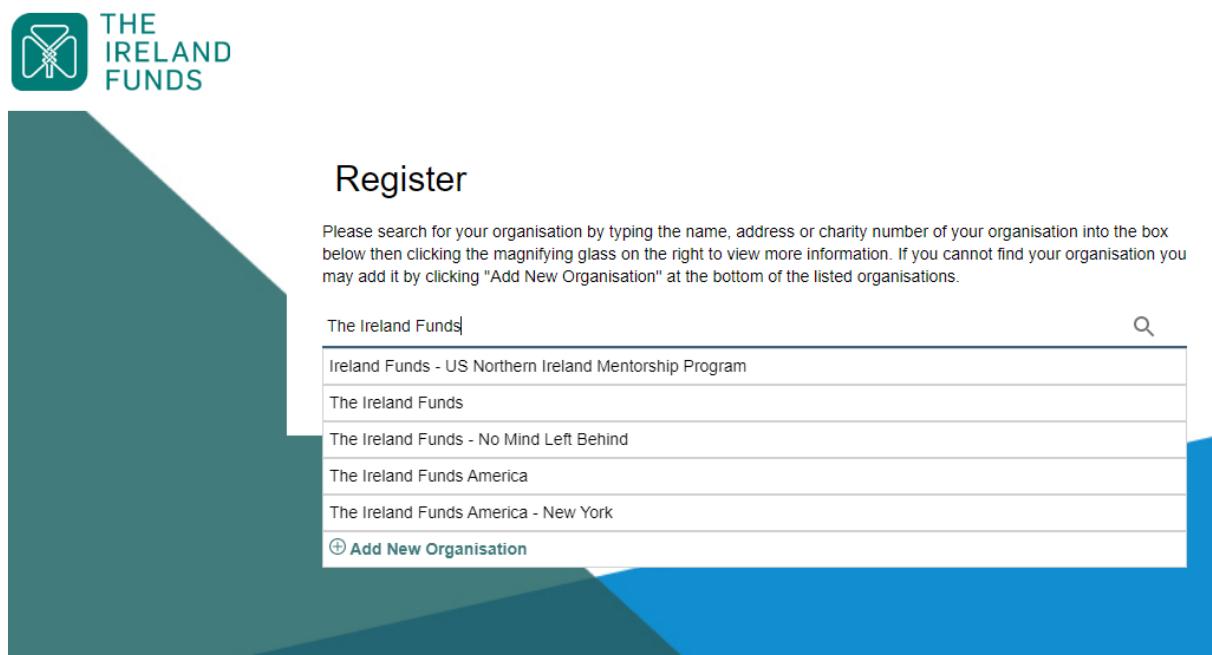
THE IRELAND FUNDS

Register

Please search for your organisation by typing the name, address or charity number of your organisation into the box below then clicking the magnifying glass on the right to view more information. If you cannot find your organisation you may add it by clicking "Add New Organisation" at the bottom of the listed organisations.

The Ireland Funds

Ireland Funds - US Northern Ireland Mentorship Program
The Ireland Funds
The Ireland Funds - No Mind Left Behind
The Ireland Funds America
The Ireland Funds America - New York
Add New Organisation